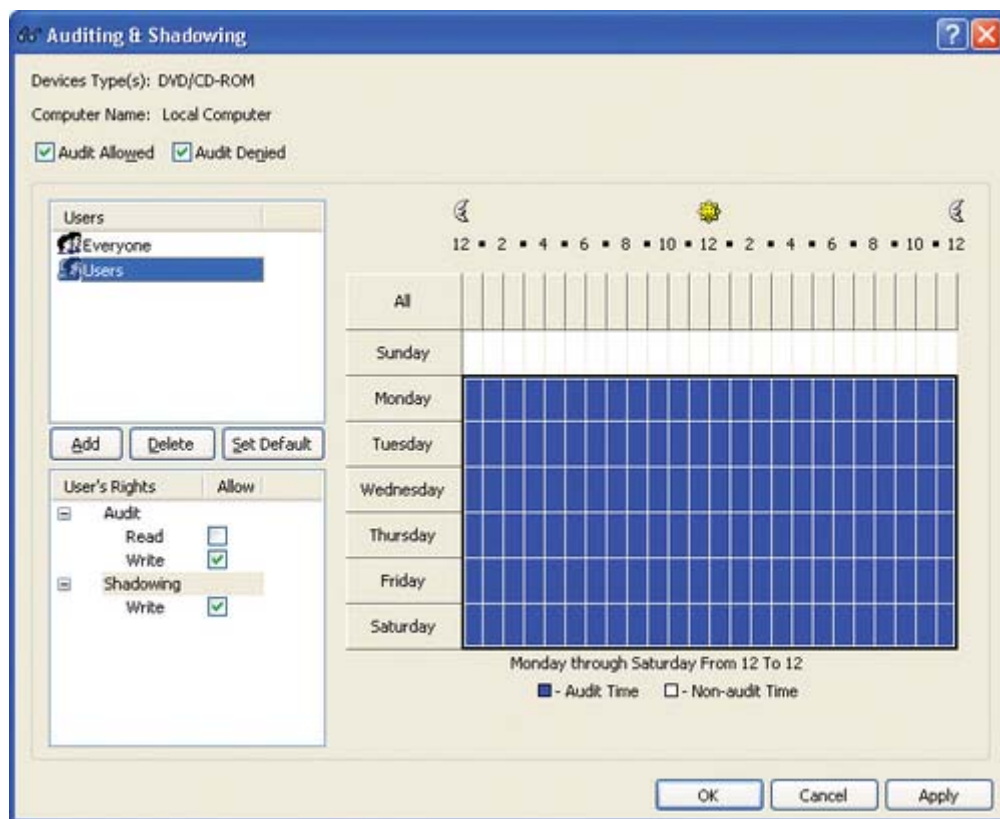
Auditing & Shadowing

Devices Type(s): DVD/CD-ROM

Computer Name: Local Computer

Audit Allowed Audit Denied

Users

Everyone

Users

Add Delete Set Default

User's Rights Allow

Audit

Read

Write

Shadowing

Write

12 • 2 • 4 • 6 • 8 • 10 • 12 • 2 • 4 • 6 • 8 • 10 • 12

All

Sunday

Monday

Tuesday

Wednesday

Thursday

Friday

Saturday

Monday through Saturday From 12 To 12

- Audit Time - Non-audit Time

OK Cancel Apply